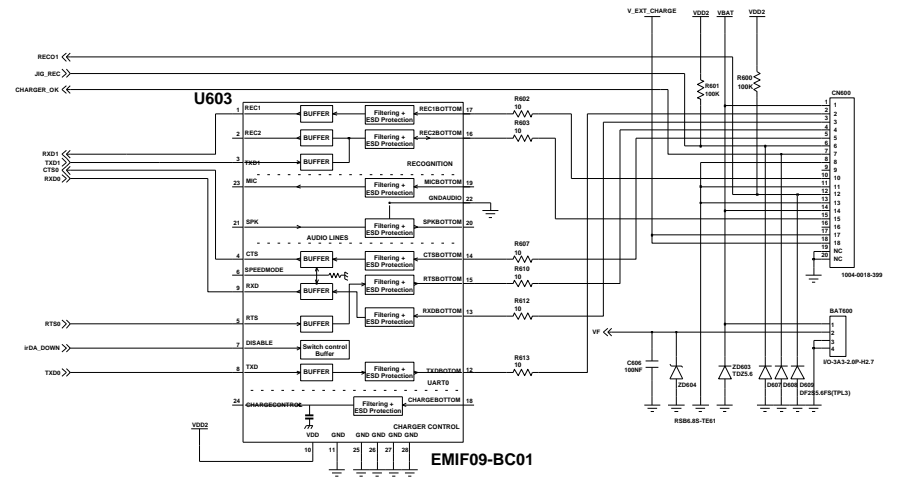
V_EXT_CHARGE
VDD2
VBAT
VDD2

REC01
JIG_REC
CHARGER_OK

R601
100K
R600
100K

CN600

U603

1 REC1
BUFFER
Filtering + ESD Protection
REC1BOTTOM 17
R602
10

2 REC2
BUFFER
Filtering + ESD Protection
REC2BOTTOM 16
R603
10

RXD1
TXD1
CTS0
RXD0

3 TXD1
BUFFER
RECOGNITION

23 MIC
Filtering + ESD Protection
MICBOTTOM 19
GNDAUDIO 22

21 SPK
Filtering + ESD Protection
SPKBOTTOM 20
AUDIO LINES

4 CTS
BUFFER
Filtering + ESD Protection
CTSBOTTOM 14
R607
10

6 SPEEDMODE

9 RXD
BUFFER
Filtering + ESD Protection
RTSBOTTOM 15
R610
10

R612
10
RXDBOTTOM 13

RTS0
5 RTS
BUFFER
Filtering + ESD Protection

irDA_DOWN
7 DISABLE
Switch control Buffer

TXD0
8 TXD
BUFFER
Filtering + ESD Protection
TXDBOTTOM 12
R613
10
UART0

24 CHARGECONTROL
Filtering + ESD Protection
CHARGEBOTTOM 18
CHARGER CONTROL

VDD2
VDD 10
GND 11
GND 25
GND 26
GND 27
GND 28

EMIF09-BC01

1
2
3
4
5
6
7
8
9
10
11
12
13
14
15
16
17
18
19
20
NC
NC
1004-0018-399

BAT600
1
2
3
4
I/O-3A3-2.0P-H2.7

VF

C606
100NF
ZD604
ZD603
TDZ5.6
D607
D608
D609
DF2S5.6FS(TPL3)
RSB6.8S-TE61